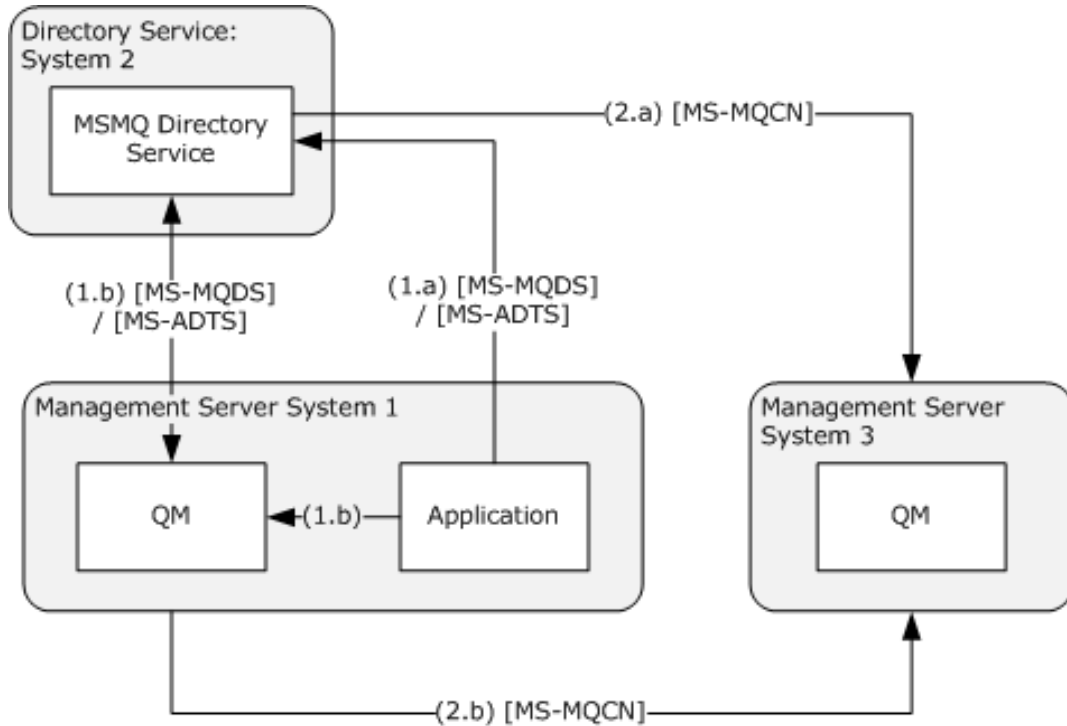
Directory Service: System 2

MSMQ Directory Service

(2.a) [MS-MQCN]

(1.b) [MS-MQDS] / [MS-ADTS]

(1.a) [MS-MQDS] / [MS-ADTS]

Management Server System 1

QM

(1.b)

Application

Management Server System 3

QM

(2.b) [MS-MQCN]